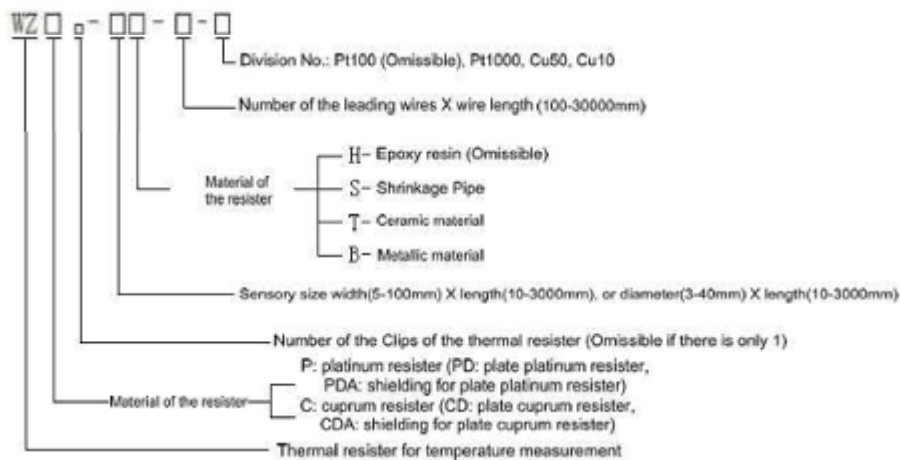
WZ□ □-□□-□-□

Division No.: Pt100 (Omissible), Pt1000, Cu50, Cu10

Number of the leading wires X wire length (100-30000mm)

Material of the resister

H- Epoxy resin (Omissible)

S- Shrinkage Pipe

T- Ceramic material

B- Metallic material

Sensory size width(5-100mm) X length(10-3000mm), or diameter(3-40mm) X length(10-3000mm)

Number of the Clips of the thermal resister (Omissible if there is only 1)

Material of the resister

P: platinum resister (PD: plate platinum resister, PDA: shielding for plate platinum resister)

C: cuprum resister (CD: plate cuprum resister, CDA: shielding for plate cuprum resister)

Thermal resister for temperature measurement